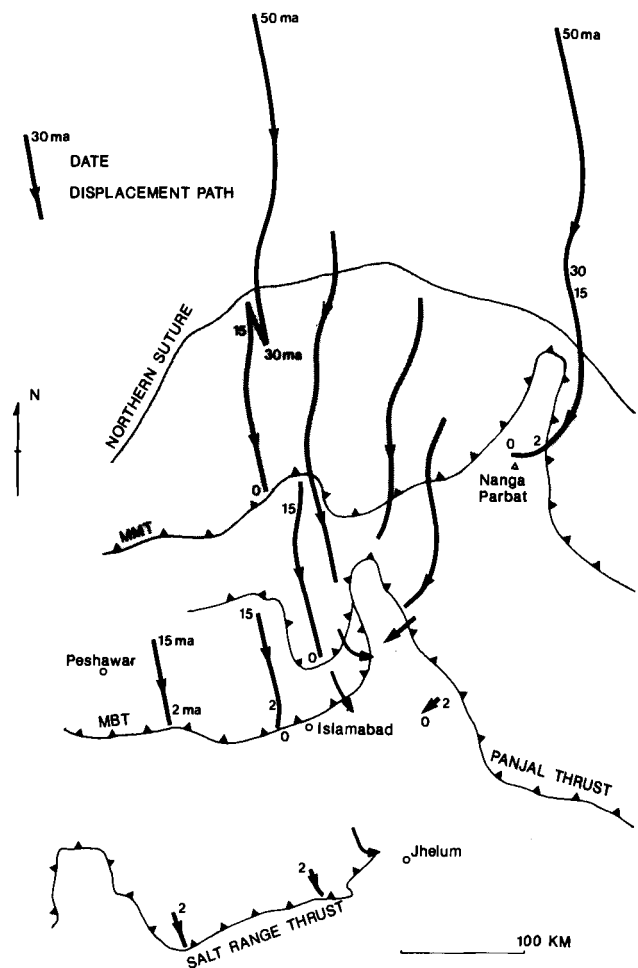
50 ma

50 ma

30 ma
DATE
DISPLACEMENT PATH

30
15

NORTHERN SUTURE

15
30 ma

N

0 2
Nanga Parbat

0

MMT

15

15

15 ma

Peshawar

2 ma

2

0

MBT

0

Islamabad

2
0

PANJAL THRUST

Jhelum

2

2

SALT RANGE THRUST

100 KM